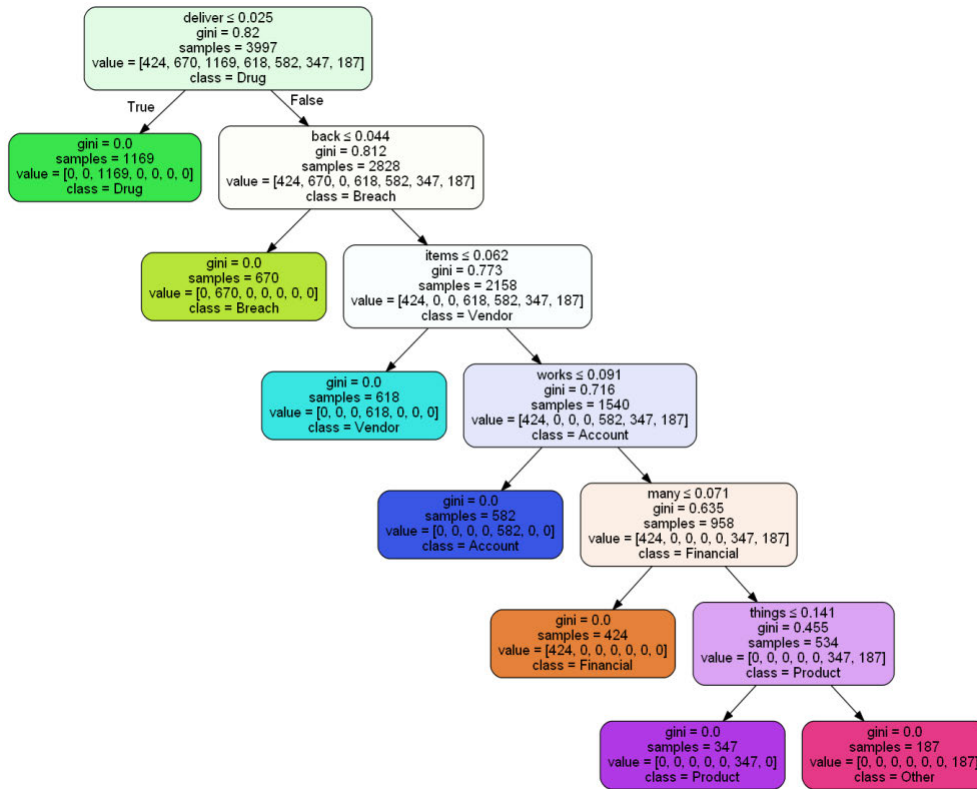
deliver ≤ 0.025
gini = 0.82
samples = 3997
value = [424, 670, 1169, 618, 582, 347, 187]
class = Drug

True

False

gini = 0.0
samples = 1169
value = [0, 0, 1169, 0, 0, 0, 0]
class = Drug

back ≤ 0.044
gini = 0.812
samples = 2828
value = [424, 670, 0, 618, 582, 347, 187]
class = Breach

gini = 0.0
samples = 670
value = [0, 670, 0, 0, 0, 0, 0]
class = Breach

items ≤ 0.062
gini = 0.773
samples = 2158
value = [424, 0, 0, 618, 582, 347, 187]
class = Vendor

gini = 0.0
samples = 618
value = [0, 0, 0, 618, 0, 0, 0]
class = Vendor

works ≤ 0.091
gini = 0.716
samples = 1540
value = [424, 0, 0, 0, 582, 347, 187]
class = Account

gini = 0.0
samples = 582
value = [0, 0, 0, 0, 582, 0, 0]
class = Account

many ≤ 0.071
gini = 0.635
samples = 958
value = [424, 0, 0, 0, 0, 347, 187]
class = Financial

gini = 0.0
samples = 424
value = [424, 0, 0, 0, 0, 0, 0]
class = Financial

things ≤ 0.141
gini = 0.455
samples = 534
value = [0, 0, 0, 0, 0, 347, 187]
class = Product

gini = 0.0
samples = 347
value = [0, 0, 0, 0, 0, 347, 0]
class = Product

gini = 0.0
samples = 187
value = [0, 0, 0, 0, 0, 0, 187]
class = Other